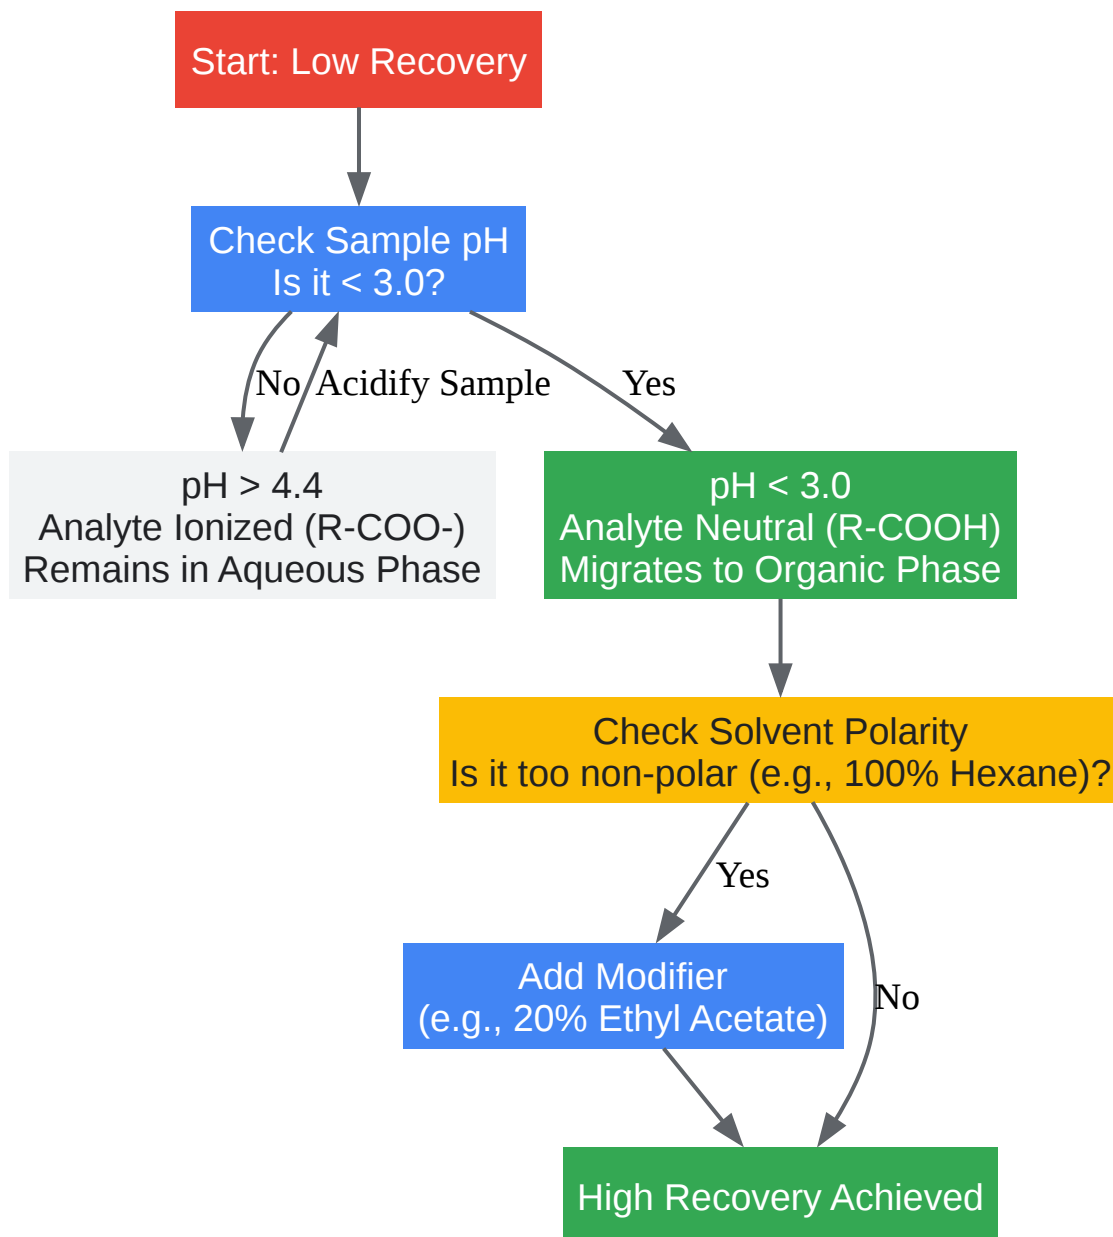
Start: Low Recovery

Check Sample pH
Is it < 3.0?

No

Acidify Sample

Yes

pH > 4.4
Analyte Ionized (R-COO-)
Remains in Aqueous Phase

pH < 3.0
Analyte Neutral (R-COOH)
Migrates to Organic Phase

Check Solvent Polarity
Is it too non-polar (e.g., 100% Hexane)?

Yes

Add Modifier
(e.g., 20% Ethyl Acetate)

No

High Recovery Achieved